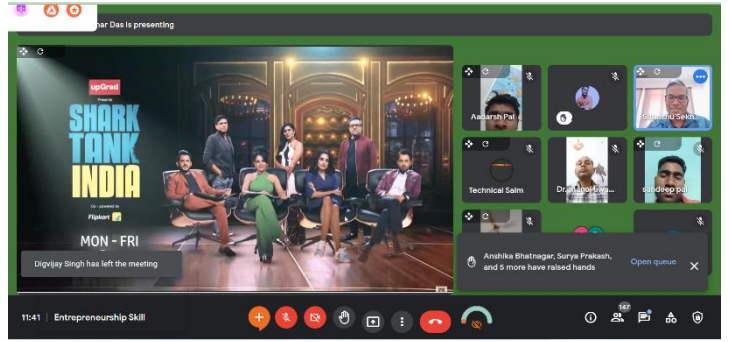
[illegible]har Das is presenting

upGrad
Presents
SHARK TANK INDIA
Co - powered by
Flipkart
MON - FRI

Digvijay Singh has left the meeting

Aadarsh Pal
Sudhanshu Sekh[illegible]
Technical Saim
Dr. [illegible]
sandeep pal

Anshika Bhatnagar, Surya Prakash, and 5 more have raised hands
Open queue

11:41 | Entrepreneurship Skill
147